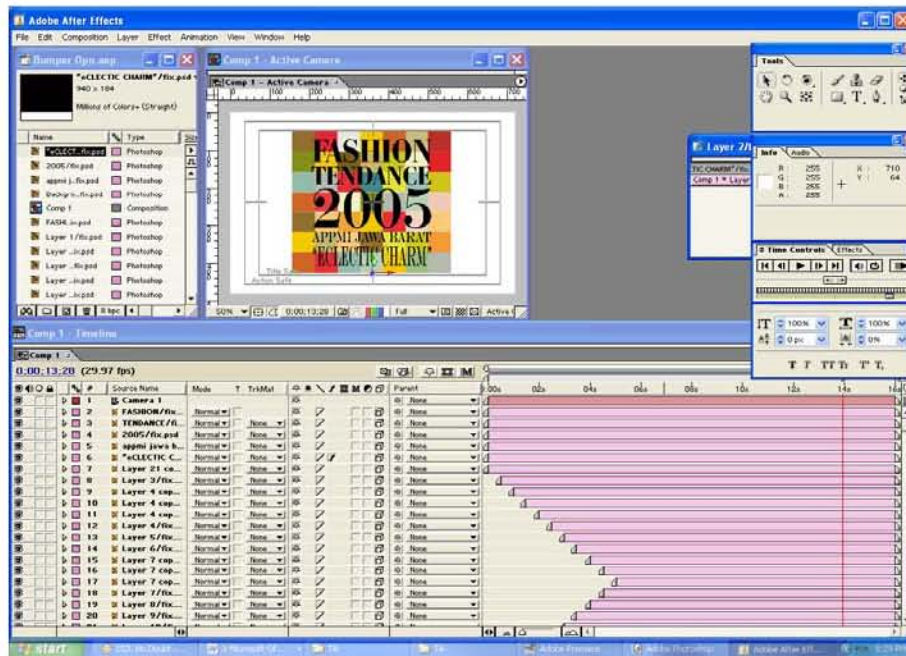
Adobe After Effects

File Edit Composition Layer Effect Animation View Window Help

Bumper Opn.aep

"eCLECTIC CHARM"/fix.psd
940 x 184
Millions of Colors+ (Straight)

| Name | Type |
|---|---|
| "eCLECT...fix.psd | Photoshop |
| 2005/fix.psd | Photoshop |
| appmi j...fix.psd | Photoshop |
| Backgro...fix.psd | Photoshop |
| Comp 1 | Composition |
| FASHI...ix.psd | Photoshop |
| Layer 1/fix.psd | Photoshop |
| Layer ...ix.psd | Photoshop |
| Layer ...fix.psd | Photoshop |
| Layer ...ix.psd | Photoshop |
| Layer ...ix.psd | Photoshop |

8 bpc

Comp 1 - Active Camera

Comp 1 - Active Camera

FASHION TENDANCE 2005 APPMI JAWA BARAT "ECLECTIC CHARM"

Title Safe
Action Safe

50% 0;00;13;28 Full Active

Layer 2/

Tools

Info Audio

R: 255 G: 255 B: 255 A: 255
X: 710 Y: 64

Time Controls Effects

100% 100%
0 px 0%

T T TT Tt T' T,

Comp 1 - Timeline

Comp 1

0;00;13;28 (29.97 fps)

| # | Source Name | Mode | T TrkMat | Parent |
|---|---|---|---|---|
| 1 | Camera 1 | | | None |
| 2 | FASHION/fix... | Normal | | None |
| 3 | TENDANCE/fi... | Normal | None | None |
| 4 | 2005/fix.psd | Normal | None | None |
| 5 | appmi jawa b... | Normal | None | None |
| 6 | "eCLECTIC C... | Normal | None | None |
| 7 | Layer 21 co... | Normal | None | None |
| 8 | Layer 3/fix... | Normal | None | None |
| 9 | Layer 4 cop... | Normal | None | None |
| 10 | Layer 4 cop... | Normal | None | None |
| 11 | Layer 4 cop... | Normal | None | None |
| 12 | Layer 4/fix... | Normal | None | None |
| 13 | Layer 5/fix... | Normal | None | None |
| 14 | Layer 6/fix... | Normal | None | None |
| 15 | Layer 7 cop... | Normal | None | None |
| 16 | Layer 7 cop... | Normal | None | None |
| 17 | Layer 7 cop... | Normal | None | None |
| 18 | Layer 7/fix... | Normal | None | None |
| 19 | Layer 8/fix... | Normal | None | None |
| 20 | Layer 9/fix... | Normal | None | None |

0:00s 02s 04s 06s 08s 10s 12s 14s

start Adobe Premiere Adobe Photoshop Adobe After Eff...